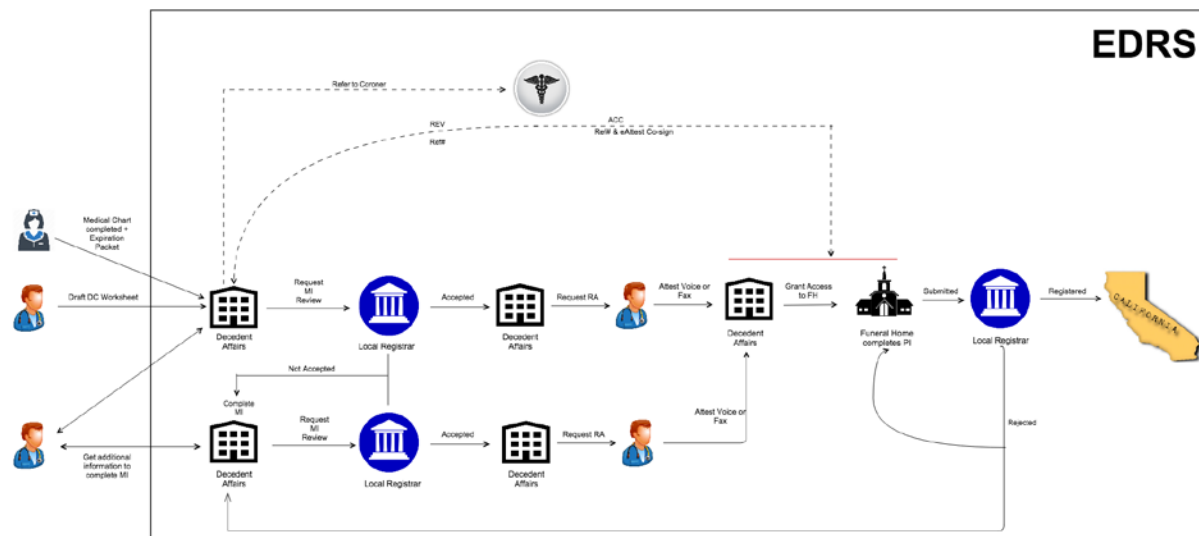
EDRS

Refer to Coroner

REV

Ref#

ACC
Ref# & eAttest Co-sign

Medical Chart completed + Expiration Packet

Draft DC Worksheet

Decedent Affairs

Request MI Review

Local Registrar

Accepted

Decedent Affairs

Request RA

Attest Voice or Fax

Decedent Affairs

Grant Access to FH

Funeral Home completes PI

Submitted

Local Registrar

Registered

CALIFORNIA

Not Accepted

Complete MI

Get additional information to complete MI

Decedent Affairs

Request MI Review

Local Registrar

Accepted

Decedent Affairs

Request RA

Attest Voice or Fax

Rejected